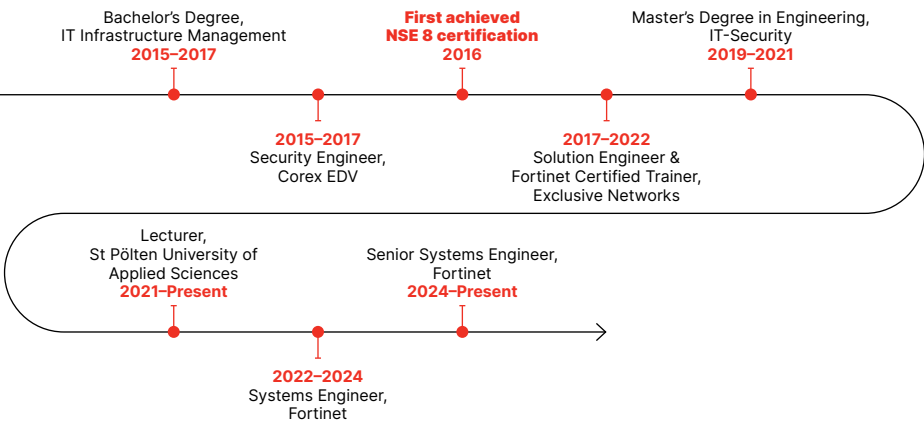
Bachelor's Degree, IT Infrastructure Management
2015–2017

First achieved NSE 8 certification
2016

Master's Degree in Engineering, IT-Security
2019–2021

2015–2017
Security Engineer, Corex EDV

2017–2022
Solution Engineer & Fortinet Certified Trainer, Exclusive Networks

Lecturer, St Pölten University of Applied Sciences
2021–Present

Senior Systems Engineer, Fortinet
2024–Present

2022–2024
Systems Engineer, Fortinet